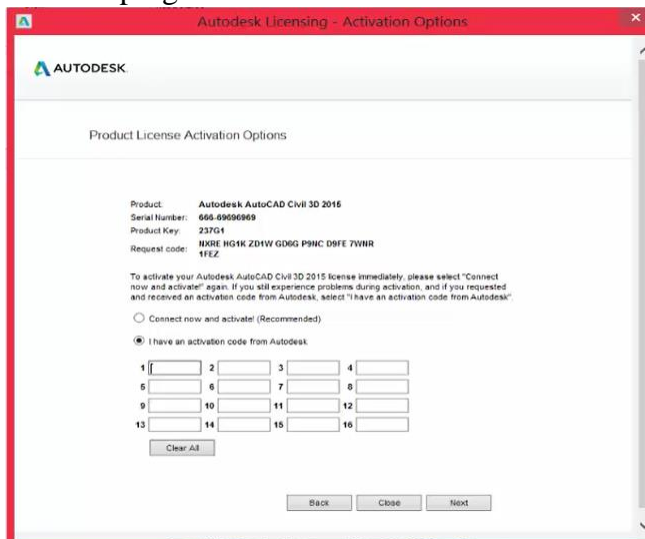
Autodesk Licensing - Activation Options

AUTODESK.

Product License Activation Options

Product: Autodesk AutoCAD Civil 3D 2015
Serial Number: 666-69696969
Product Key: 237G1
Request code: NXRE HG1K ZD1W GD6G P9NC D9FE 7WNR 1FEZ

To activate your Autodesk AutoCAD Civil 3D 2015 license immediately, please select "Connect now and activate!" again. If you still experience problems during activation, and if you requested and received an activation code from Autodesk, select "I have an activation code from Autodesk".

Connect now and activate! (Recommended)

I have an activation code from Autodesk

| 1 | | 2 | | 3 | | 4 | |
|---|---|---|---|---|---|---|---|
| 5 | | 6 | | 7 | | 8 | |
| 9 | | 10 | | 11 | | 12 | |
| 13 | | 14 | | 15 | | 16 | |

Clear All

Back Close Next